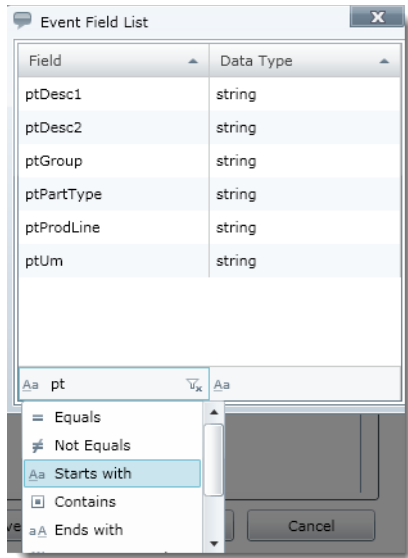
Event Field List

| Field | Data Type |
|---|---|
| ptDesc1 | string |
| ptDesc2 | string |
| ptGroup | string |
| ptPartType | string |
| ptProdLine | string |
| ptUm | string |

Aa pt
Aa

= Equals
≠ Not Equals
Aa Starts with
Contains
aA Ends with

ve
Cancel